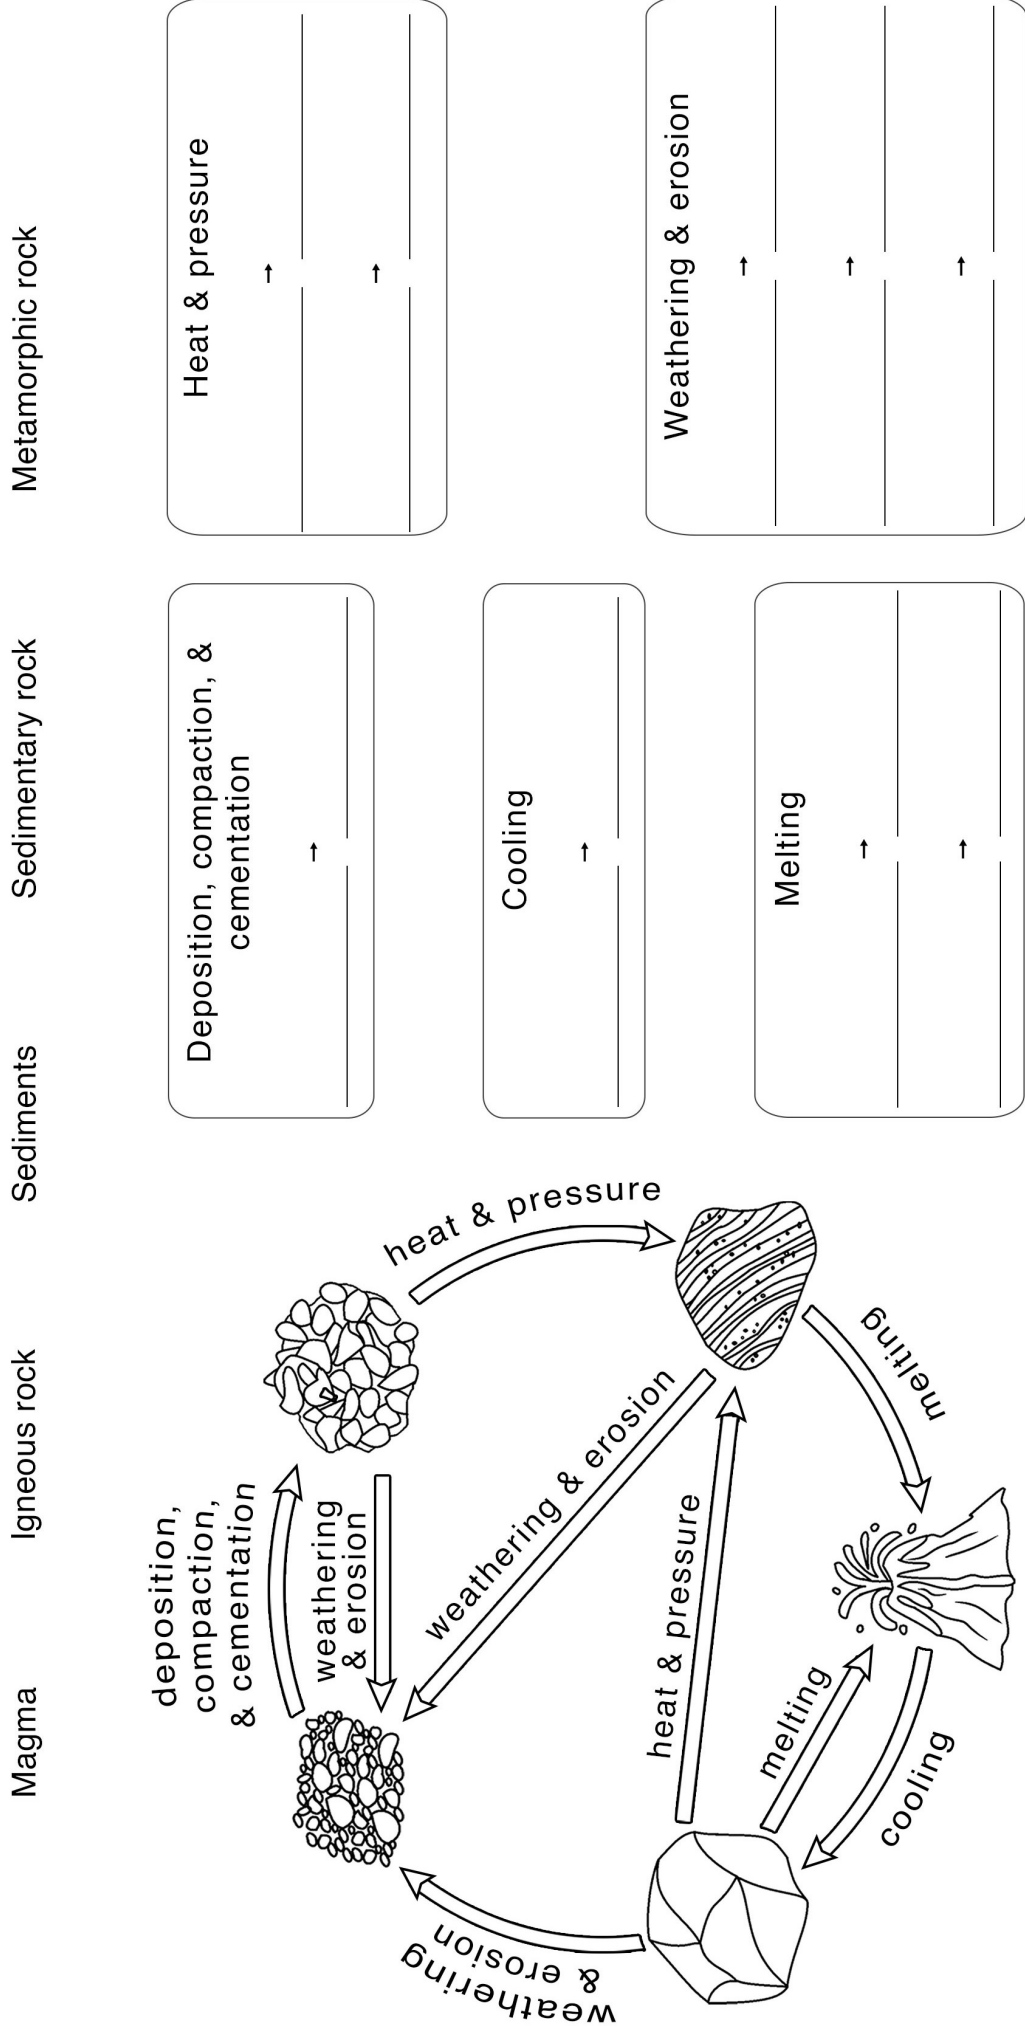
Metamorphic rock

Sedimentary rock

Sediments

Igneous rock

Magma

Heat & pressure

→

→

Weathering & erosion

→

→

→

Deposition, compaction, & cementation

→

Cooling

→

Melting

→

→

heat & pressure

melting

cooling

melting

heat & pressure

weathering & erosion

weathering & erosion

deposition, compaction, & cementation

weathering & erosion